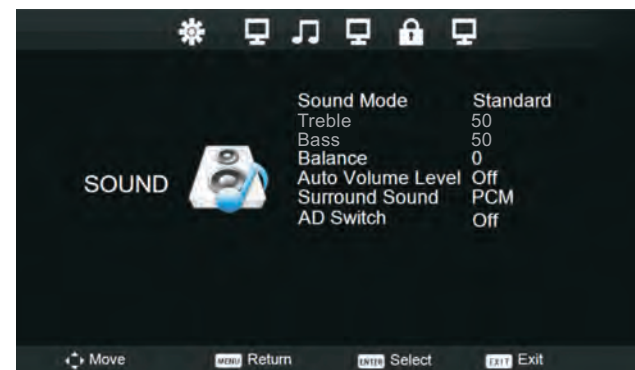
SOUND

| | |
|---|---|
| Sound Mode | Standard |
| Treble | 50 |
| Bass | 50 |
| Balance | 0 |
| Auto Volume Level | Off |
| Surround Sound | PCM |
| AD Switch | Off |

Move MENU Return ENTER Select EXIT Exit